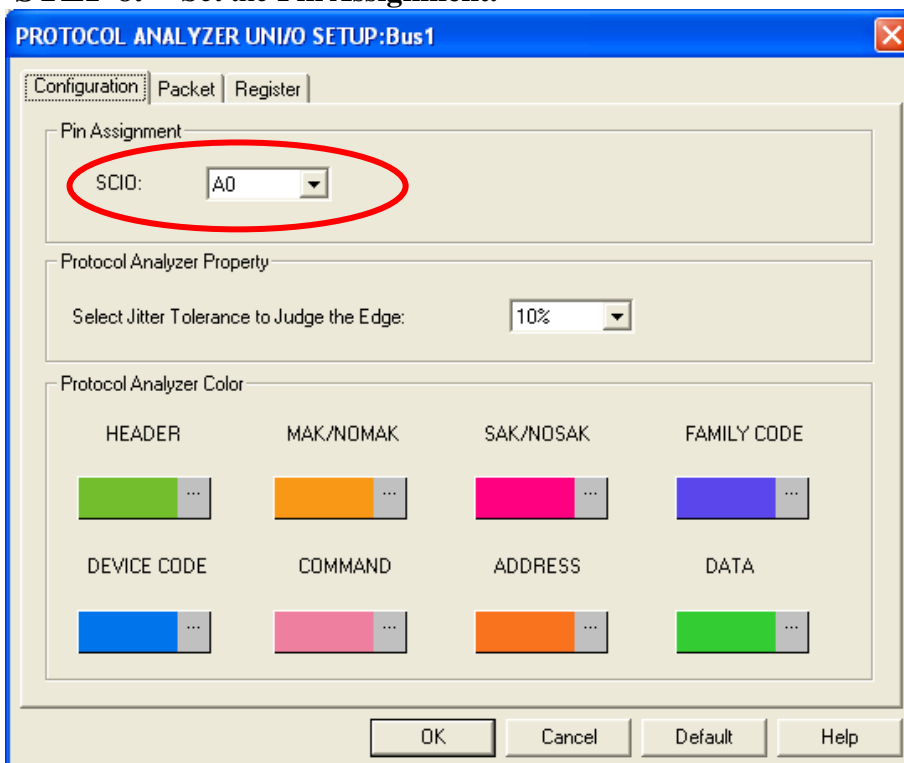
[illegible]

PROTOCOL ANALYZER UNI/O SETUP:Bus1

Configuration | Packet | Register

Pin Assignment

SCIO: A0

Protocol Analyzer Property

Select Jitter Tolerance to Judge the Edge: 10%

Protocol Analyzer Color

HEADER ...

MAK/NOMAK ...

SAK/NOSAK ...

FAMILY CODE ...

DEVICE CODE ...

COMMAND ...

ADDRESS ...

DATA ...

OK Cancel Default Help